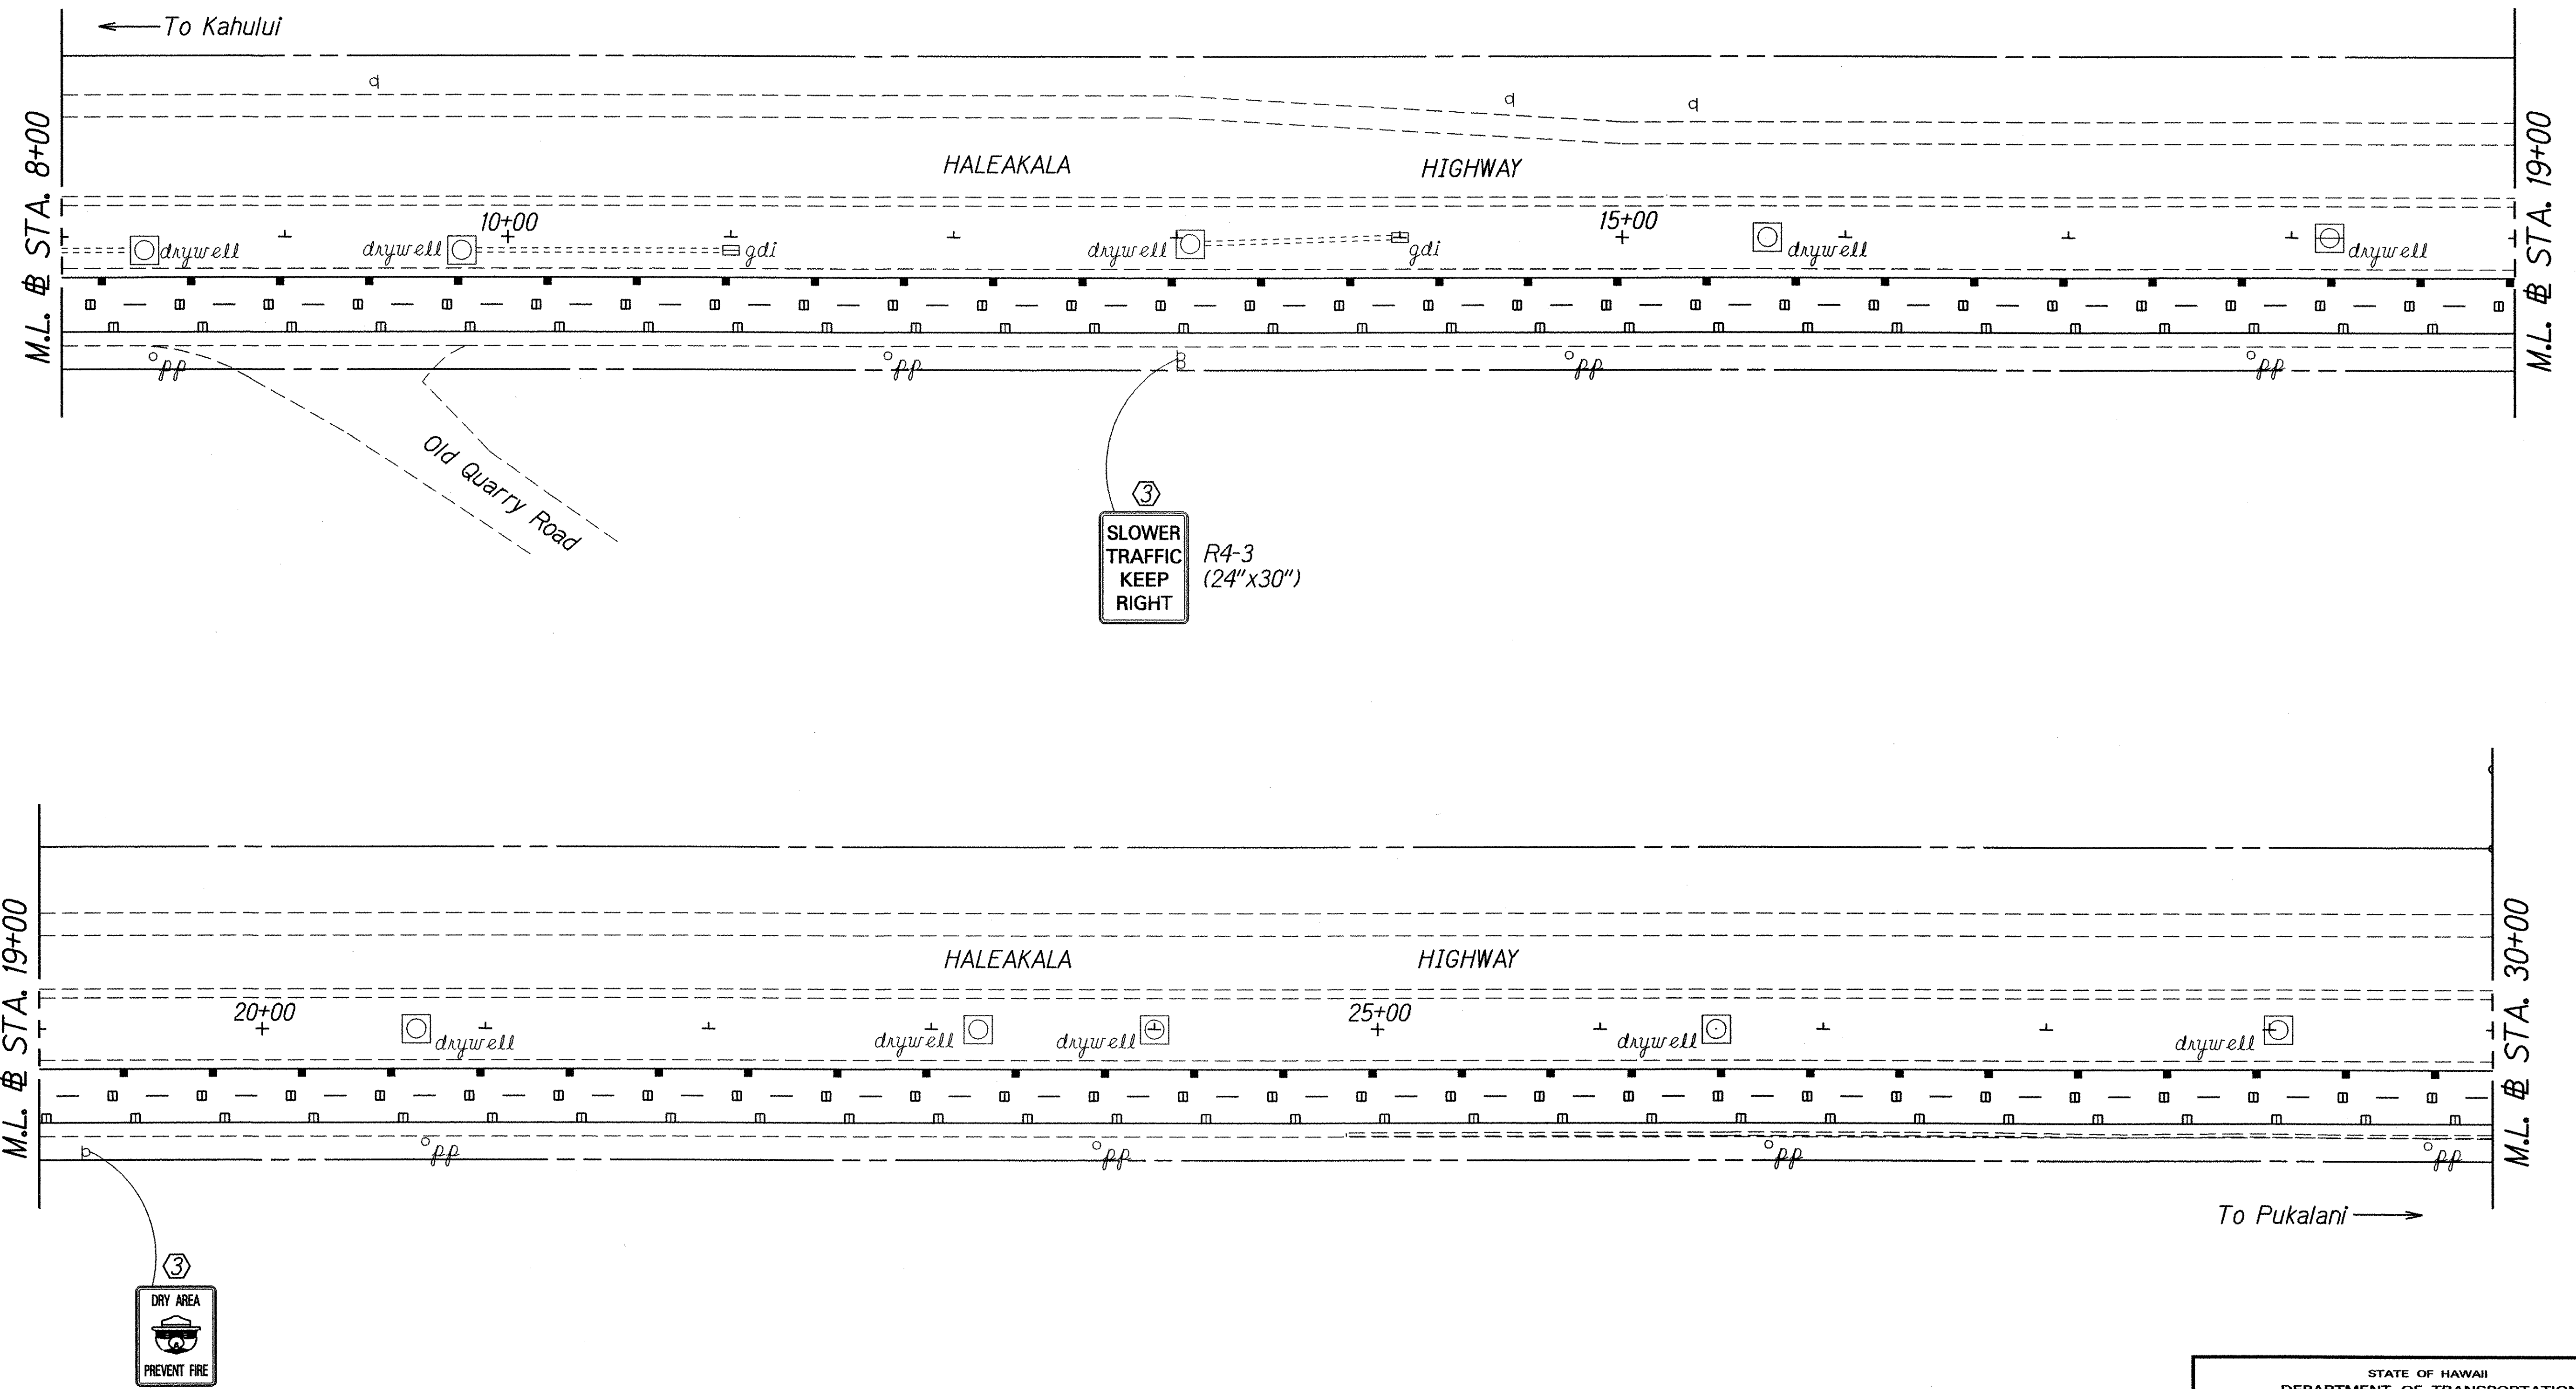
←To Kahului

M.L. ℄ STA. 8+00

M.L. ℄ STA. 19+00

d d d

HALEAKALA HIGHWAY

10+00

15+00

drywell drywell gdi drywell gdi drywell drywell

pp pp pp pp

Old Quarry Road

3

SLOWER TRAFFIC KEEP RIGHT

R4-3 (24"x30")

M.L. ℄ STA. 19+00

M.L. ℄ STA. 30+00

HALEAKALA HIGHWAY

20+00

25+00

drywell drywell drywell drywell drywell

pp pp pp pp

To Pukalani →

3

DRY AREA

PREVENT FIRE

STATE OF HAWAII
DEPARTMENT OF TRANSPORTATION